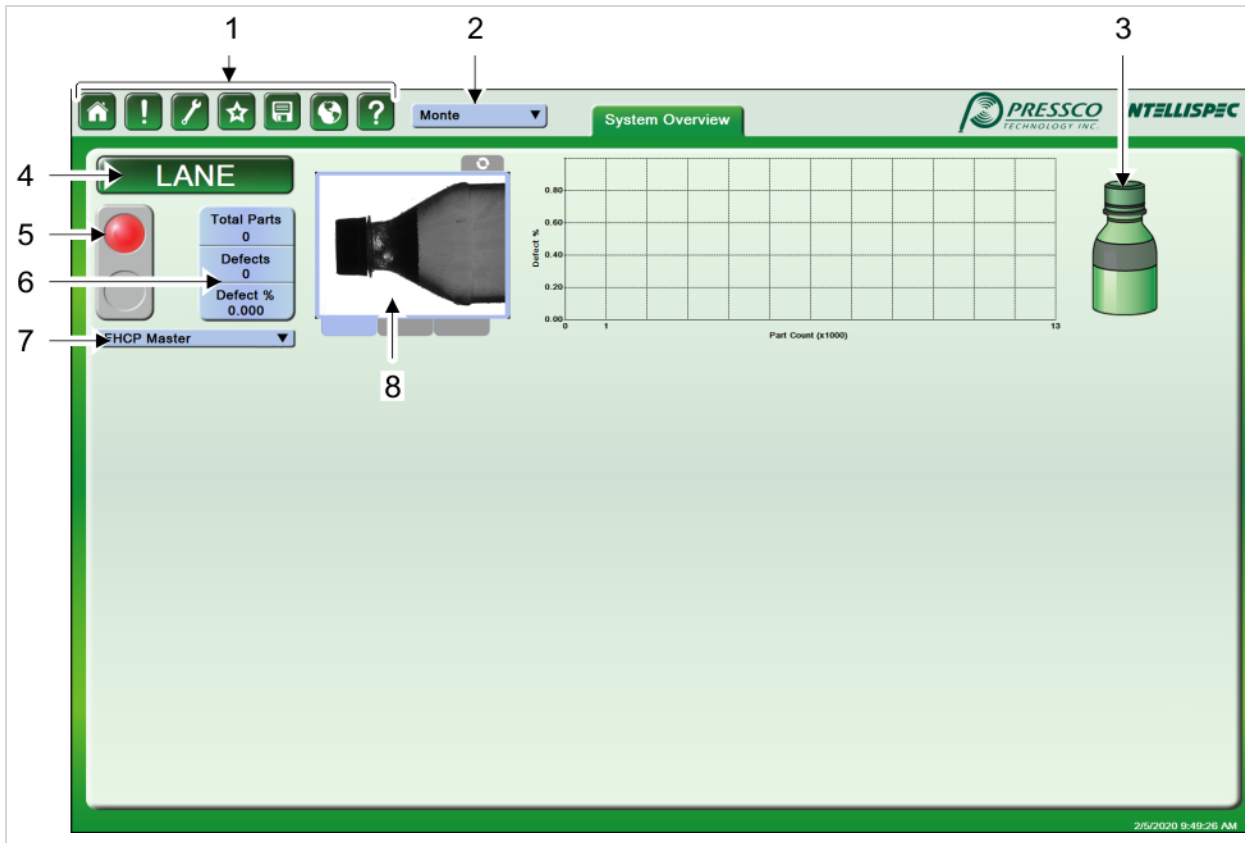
1

2

3

Monte

System Overview

PRESSCO TECHNOLOGY INC.

NTELLISPEC

4

LANE

5

6

7

Total Parts
0

Defects
0

Defect %
0.000

FHCP Master

8

0.80

0.60

0.40

0.20

0.00

Defect %

0

1

13

Part Count (x1000)

2/5/2020 9:49:26 AM